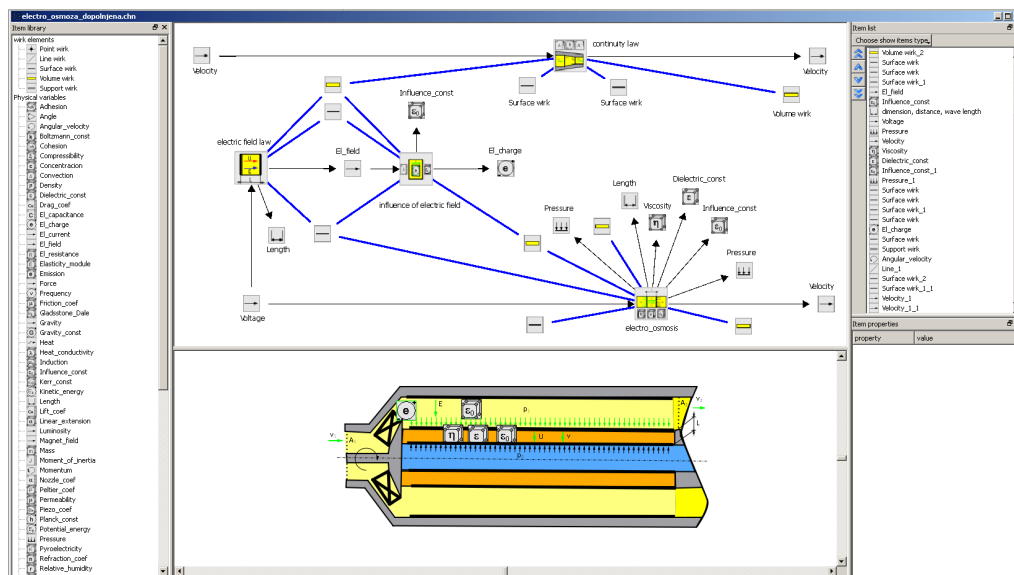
electro_osmoza_dopolnjena.chn

Item library
wirk elements
Point wirk
Line wirk
Surface wirk
Volume wirk
Support wirk
Physical variables
Adhesion
Angle
Angular_velocity
Boltzmann_const
Cohesion
Compressibility
Concentracion
Convection
Density
Dielectric_const
Drag_coef
El_capacitance
El_charge
El_current
El_field
El_resistance
Elasticity_module
Emission
Force
Frequency
Friction_coef
Gladsstone_Dale
Gravity
Gravity_const
Heat
Heat_conductivity
Induction
Influence_const
Kerr_const
Kinetic_energy
Length
Lift_coef
Linear_extension
Luminosity
Magnet_field
Mass
Moment_of_inertia
Momentum
Nozzle_coef
Peltier_coef
Permeability
Piezo_coef
Planck_const
Potential_energy
Pressure
Pyroelectricity
Refraction_coef
Relative_humidity

Velocity
continuity law
Velocity
Surface wirk
Surface wirk
Volume wirk
Influence_const
electric field law
El_field
El_charge
influence of electric field
Length
Length
Dielectric_const
Viscosity
Influence_const
Pressure
Pressure
Voltage
Velocity
electro_osmosis

E
p
U
v
A
v
A
L

Item list
Choose show items type
Volume wirk_2
Surface wirk
Surface wirk
Surface wirk_1
El_field
Influence_const
dimension, distance, wave length
Voltage
Pressure
Velocity
Viscosity
Dielectric_const
Influence_const_1
Pressure_1
Surface wirk
Surface wirk
Surface wirk_1
Surface wirk
El_charge
Surface wirk
Support wirk
Angular_velocity
Line_1
Surface wirk_2
Surface wirk_1_1
Velocity_1
Velocity_1_1
Item properties
property
value